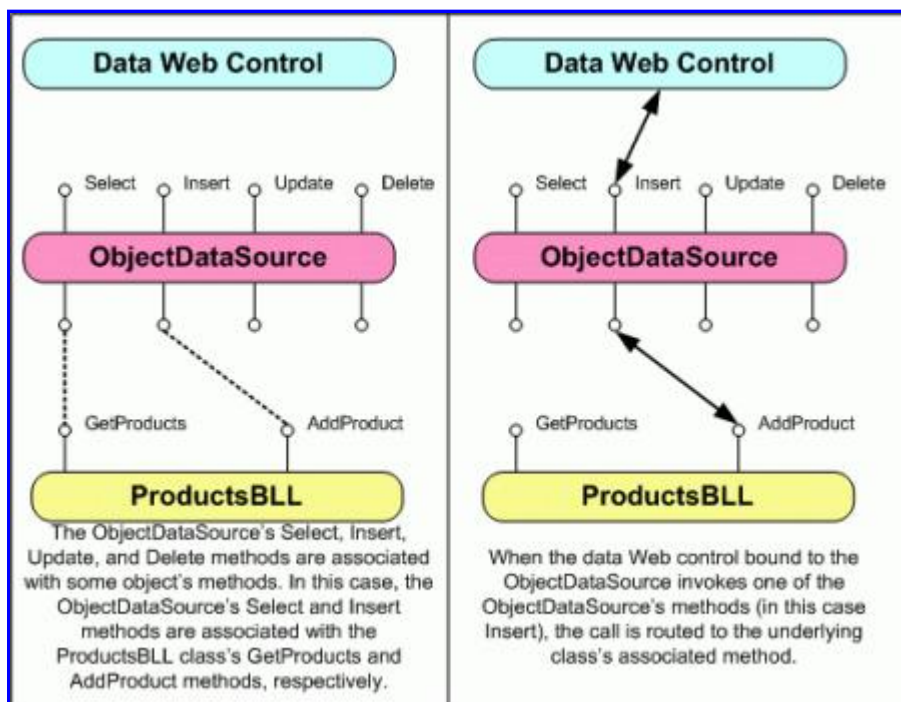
Data Web Control

Select Insert Update Delete

ObjectDataSource

GetProducts AddProduct

ProductsBLL

The ObjectDataSource's Select, Insert, Update, and Delete methods are associated with some object's methods. In this case, the ObjectDataSource's Select and Insert methods are associated with the ProductsBLL class's GetProducts and AddProduct methods, respectively.

Data Web Control

Select Insert Update Delete

ObjectDataSource

GetProducts AddProduct

ProductsBLL

When the data Web control bound to the ObjectDataSource invokes one of the ObjectDataSource's methods (in this case Insert), the call is routed to the underlying class's associated method.